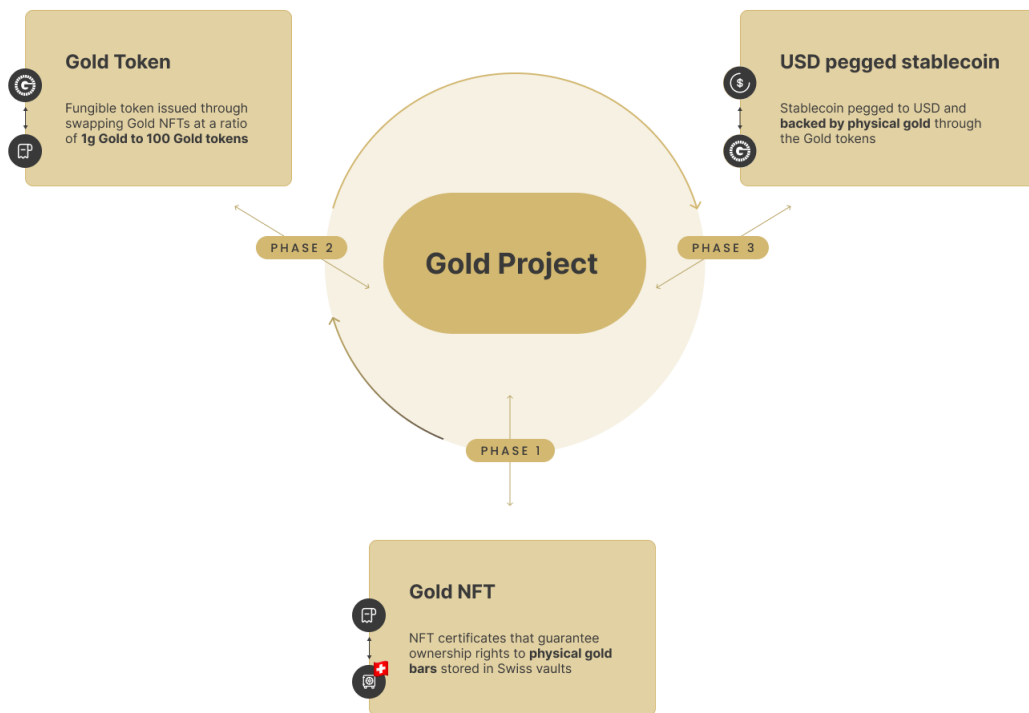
Gold Token

Fungible token issued through swapping Gold NFTs at a ratio of 1g Gold to 100 Gold tokens

USD pegged stablecoin

Stablecoin pegged to USD and backed by physical gold through the Gold tokens

PHASE 2

Gold Project

PHASE 3

PHASE 1

Gold NFT

NFT certificates that guarantee ownership rights to physical gold bars stored in Swiss vaults